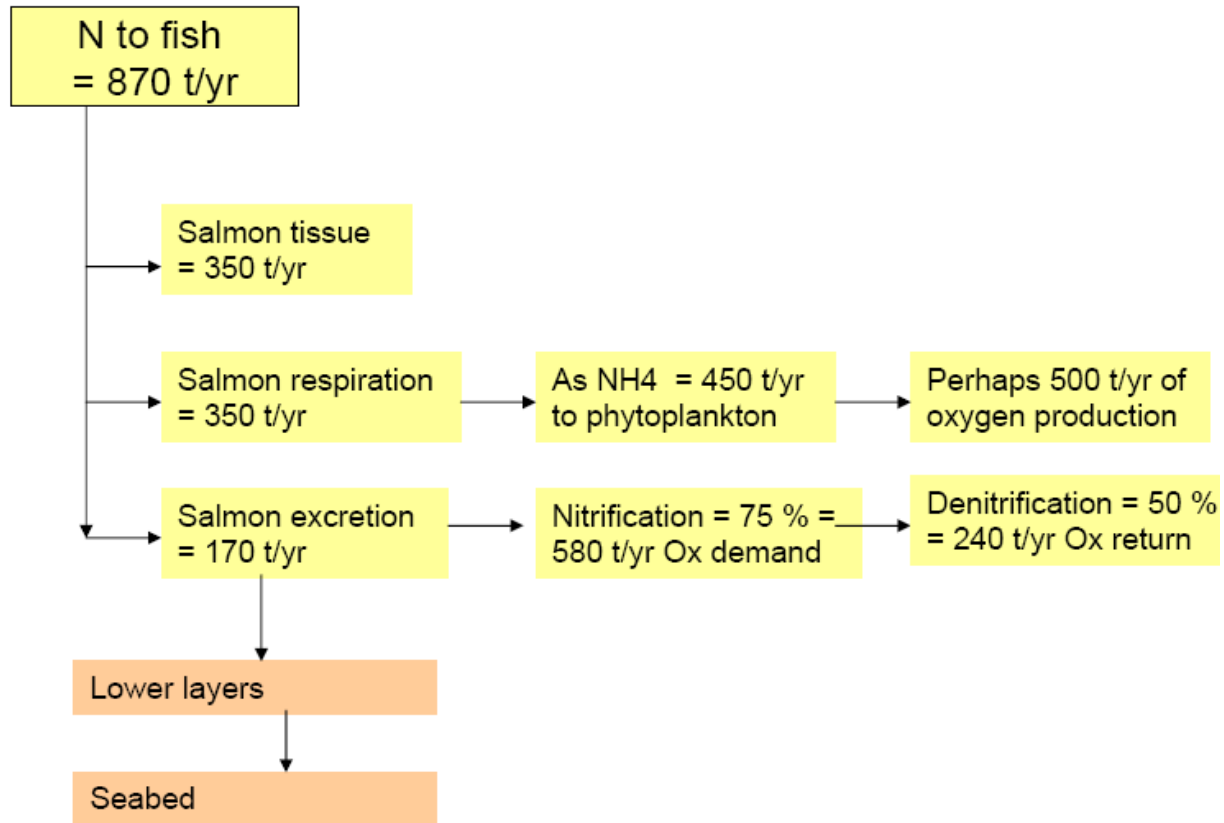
N to fish
= 870 t/yr

Salmon tissue
= 350 t/yr

Salmon respiration
= 350 t/yr

As NH4 = 450 t/yr
to phytoplankton

Perhaps 500 t/yr of
oxygen production

Salmon excretion
= 170 t/yr

Nitrification = 75 % =
580 t/yr Ox demand

Denitrification = 50 %
= 240 t/yr Ox return

Lower layers

Seabed